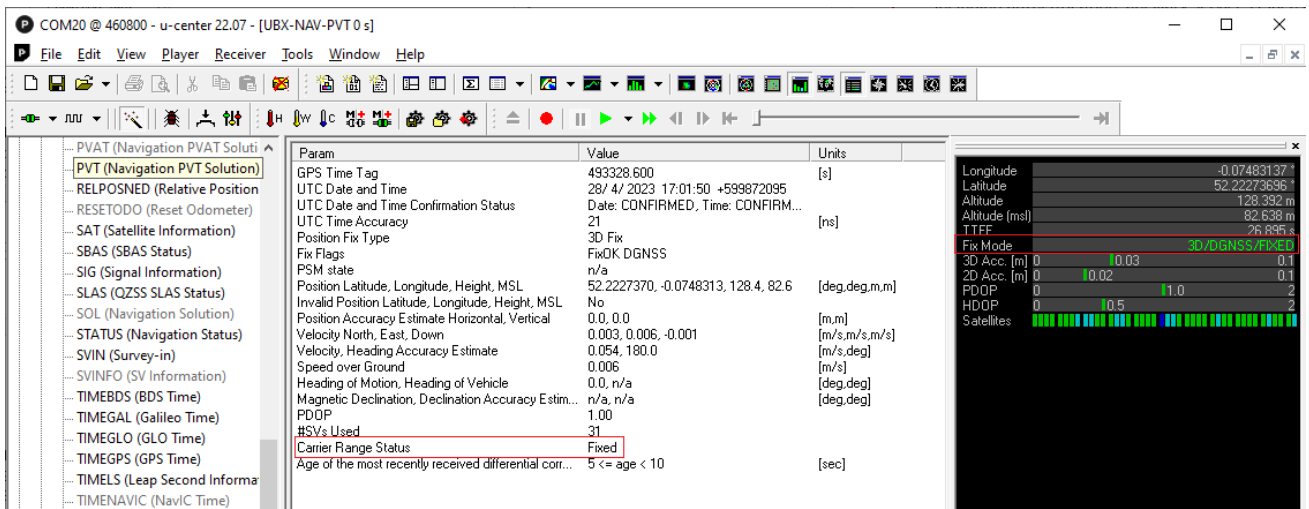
COM20 @ 460800 - u-center 22.07 - [UBX-NAV-PVT 0 s]

File Edit View Player Receiver Tools Window Help

PVAT (Navigation PVAT Soluti
PVT (Navigation PVT Solution)
RELPOSNED (Relative Position
RESETODO (Reset Odometer)
SAT (Satellite Information)
SBAS (SBAS Status)
SIG (Signal Information)
SLAS (QZSS SLAS Status)
SOL (Navigation Solution)
STATUS (Navigation Status)
SVIN (Survey-in)
SVINFO (SV Information)
TIMEBDS (BDS Time)
TIMEGAL (Galileo Time)
TIMEGLO (GLO Time)
TIMEGPS (GPS Time)
TIMELS (Leap Second Informa
TIMENAVIC (NavIC Time)

| Param | Value | Units |
|---|---|---|
| GPS Time Tag | 493328.600 | [s] |
| UTC Date and Time | 28/ 4/ 2023 17:01:50 +599872095 | |
| UTC Date and Time Confirmation Status | Date: CONFIRMED, Time: CONFIRM... | |
| UTC Time Accuracy | 21 | [ns] |
| Position Fix Type | 3D Fix | |
| Fix Flags | FixOK DGNSS | |
| PSM state | n/a | |
| Position Latitude, Longitude, Height, MSL | 52.2227370, -0.0748313, 128.4, 82.6 | [deg,deg,m,m] |
| Invalid Position Latitude, Longitude, Height, MSL | No | |
| Position Accuracy Estimate Horizontal, Vertical | 0.0, 0.0 | [m,m] |
| Velocity North, East, Down | 0.003, 0.006, -0.001 | [m/s,m/s,m/s] |
| Velocity, Heading Accuracy Estimate | 0.054, 180.0 | [m/s,deg] |
| Speed over Ground | 0.006 | [m/s] |
| Heading of Motion, Heading of Vehicle | 0.0, n/a | [deg,deg] |
| Magnetic Declination, Declination Accuracy Estim... | n/a, n/a | [deg,deg] |
| PDOP | 1.00 | |
| #SVs Used | 31 | |
| Carrier Range Status | Fixed | |
| Age of the most recently received differential corr... | 5 <= age < 10 | [sec] |

Longitude -0.07483137 °
Latitude 52.22273696 °
Altitude 128.392 m
Altitude (msl) 82.638 m
TTFF 26.895 s
Fix Mode 3D/DGNSS/FIXED
3D Acc. [m] 0 0.03 0.1
2D Acc. [m] 0 0.02 0.1
PDOP 0 1.0 2
HDOP 0 0.5 2
Satellites